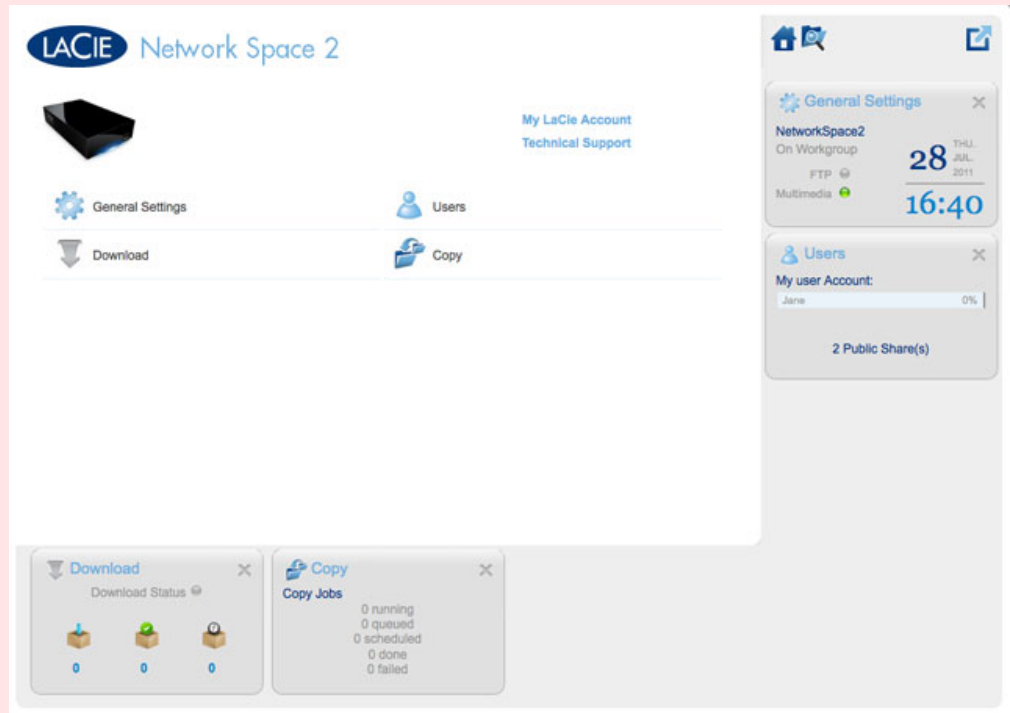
LACIE Network Space 2

My LaCie Account
Technical Support

General Settings
Users
Download
Copy

General Settings
NetworkSpace2
On Workgroup
FTP
Multimedia
28 THU. JUL. 2011
16:40

Users
My user Account:
Jane 0%
2 Public Share(s)

Download
Download Status
0 0 0

Copy
Copy Jobs
0 running
0 queued
0 scheduled
0 done
0 failed